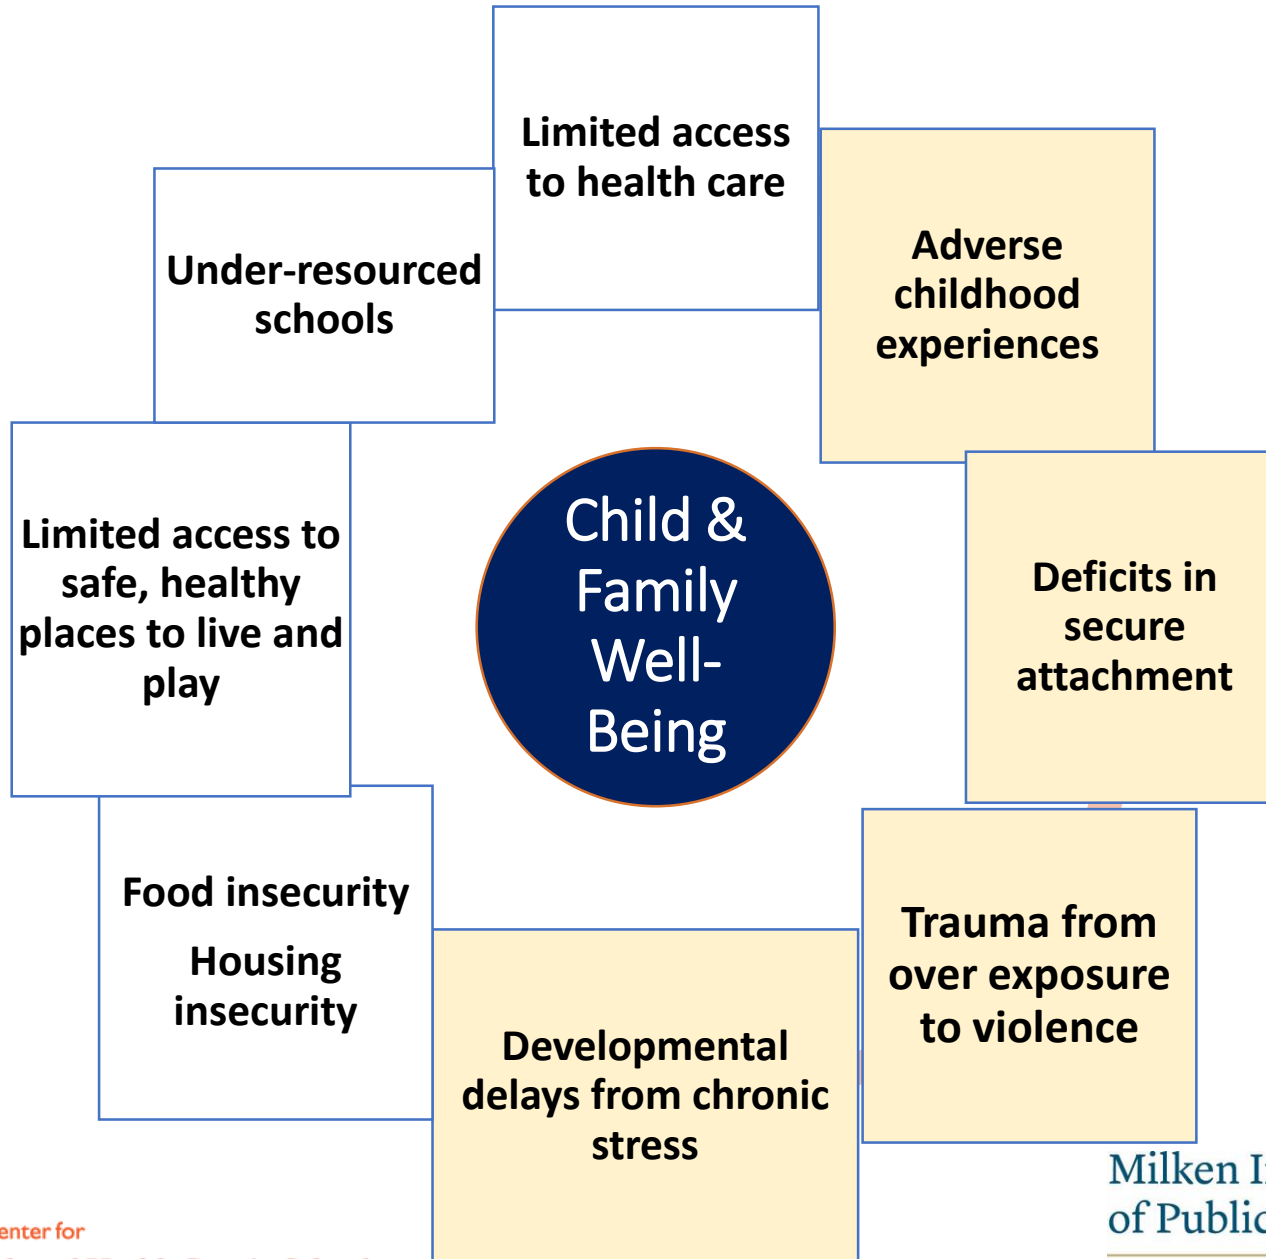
Limited access to health care

Adverse childhood experiences

Deficits in secure attachment

Trauma from over exposure to violence

Developmental delays from chronic stress

Food insecurity

Housing insecurity

Limited access to safe, healthy places to live and play

Under-resourced schools

Child & Family Well-Being

enter for

Milken I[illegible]
of Public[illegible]